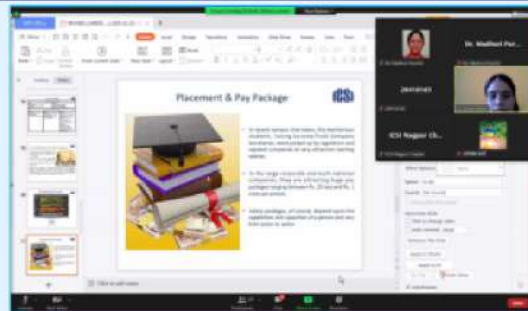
Placement & Pay Package

ICSI

In recent campus interviews, the meritorious students, having Secretarial/Trade Company Secretaries, were picked up by reputed and reputed companies at very attractive starting salaries.

In the large corporate and multi national companies, they are attracting huge pay packages ranging between Rs. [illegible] lacs and Rs. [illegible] crore per annum.

Salary packages, of course, depend upon the capabilities and capacities of a person and vary from sector to sector.

Dr. Madhuri Pur...

Jeevanam

ICSI Nagpur Ch...

Click to add notes